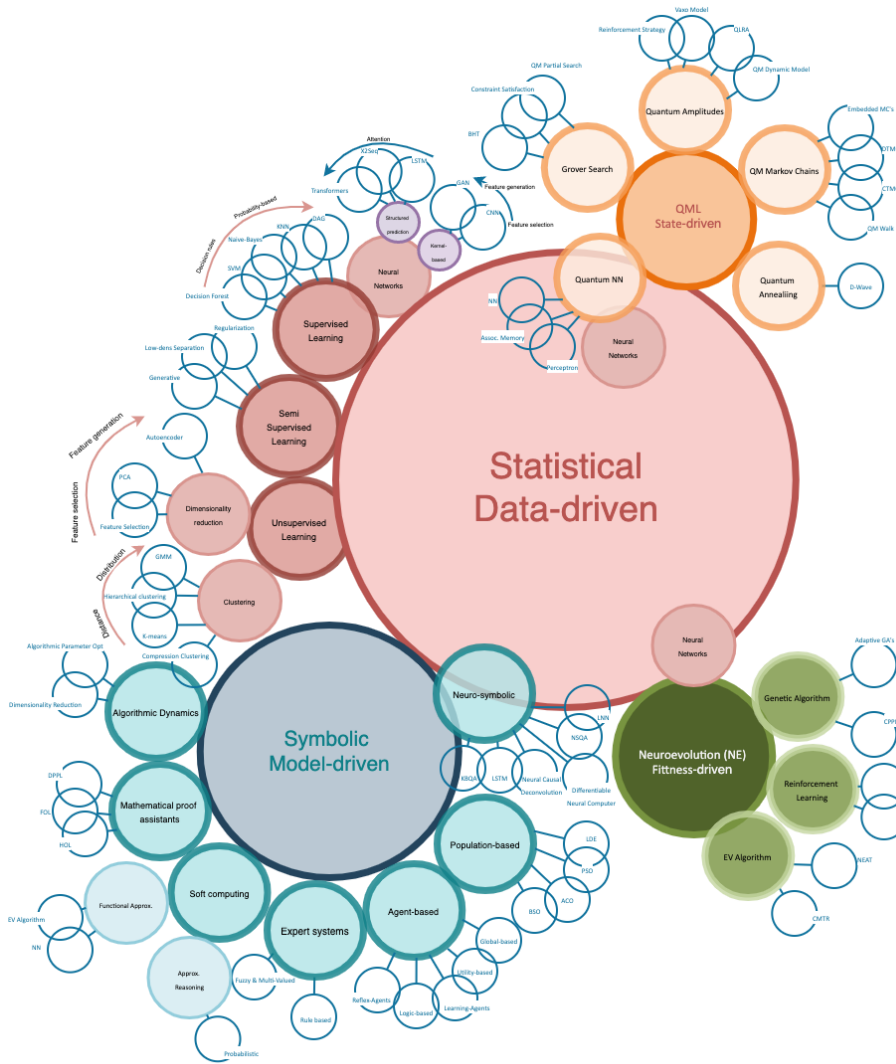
Statistical Data-driven

Supervised Learning
Semi Supervised Learning
Unsupervised Learning
Dimensionality reduction
Clustering
Neural Networks
Structured prediction
Kernel-based

Attention
X2Seq
LSTM
Transformers
GAN
CNN
Feature generation
Feature selection
Probability-based
Decision rules
KNN
DAG
Naive-Bayes
SVM
Decision Forest
Regularization
Low-dens Separation
Generative
Feature generation
Autoencoder
Feature selection
PCA
Feature Selection
Distribution
GMM
Hierarchical clustering
Distance
K-means
Compression Clustering

QML State-driven
Grover Search
Quantum Amplitudes
QM Markov Chains
Quantum Annealling
Quantum NN
Neural Networks
QM Partial Search
Constraint Satisfaction
BHT
Reinforcement Strategy
Vaxo Model
QLRA
QM Dynamic Model
Embedded MC's
DTM
CTM
QM Walk
D-Wave
NN
Assoc. Memory
Perceptron

Symbolic Model-driven
Algorithmic Dynamics
Mathematical proof assistants
Soft computing
Functional Approx.
Approx. Reasoning
Expert systems
Agent-based
Population-based
Neuro-symbolic
Algorithmic Parameter Opt
Dimensionality Reduction
DPPL
FOL
HOL
EV Algorithm
NN
Fuzzy & Multi-Valued
Rule based
Probabilistic
Reflex-Agents
Logic-based
Learning-Agents
Utility-based
Global-based
BSO
ACO
PSO
LDE
KBQA
LSTM
Neural Causal Deconvolution
Differentiable Neural Computer
NSQA
LNN

Neural Networks
Neuroevolution (NE) Fitness-driven
Genetic Algorithm
Reinforcement Learning
EV Algorithm
Adaptive GA's
CPP
NEAT
CMTR